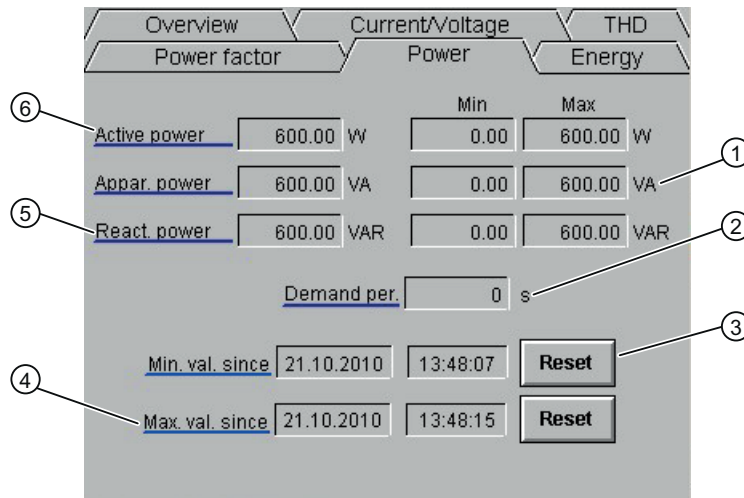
Overview | Current/Voltage | THD
Power factor | Power | Energy

| | | | Min | Max | |
|---|---|---|---|---|---|
| Active power | 600.00 | W | 0.00 | 600.00 | W |
| Appar. power | 600.00 | VA | 0.00 | 600.00 | VA |
| React. power | 600.00 | VAR | 0.00 | 600.00 | VAR |

Demand per. 0 s

Min. val. since 21.10.2010 13:48:07 Reset

Max. val. since 21.10.2010 13:48:15 Reset

6
5
4
1
2
3